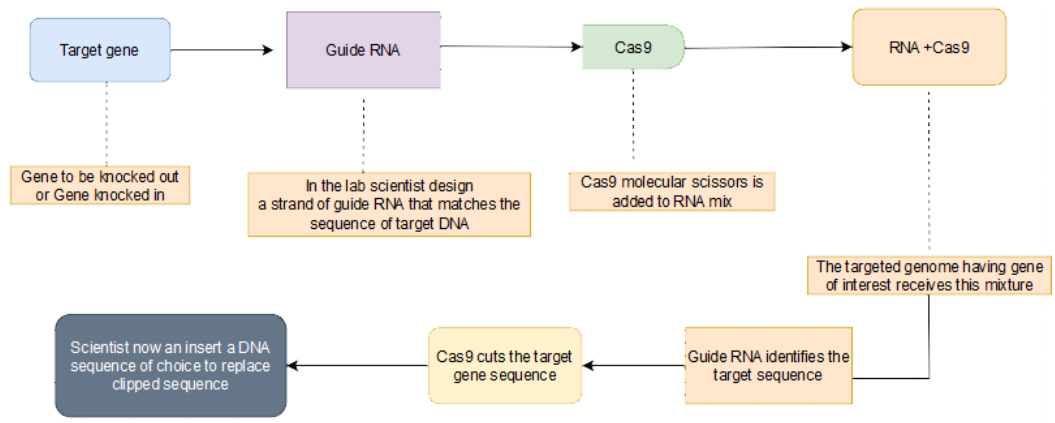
Target gene

Guide RNA

Cas9

RNA +Cas9

Gene to be knocked out or Gene knocked in

In the lab scientist design a strand of guide RNA that matches the sequence of target DNA

Cas9 molecular scissors is added to RNA mix

The targeted genome having gene of interest receives this mixture

Guide RNA identifies the target sequence

Cas9 cuts the target gene sequence

Scientist now an insert a DNA sequence of choice to replace clipped sequence